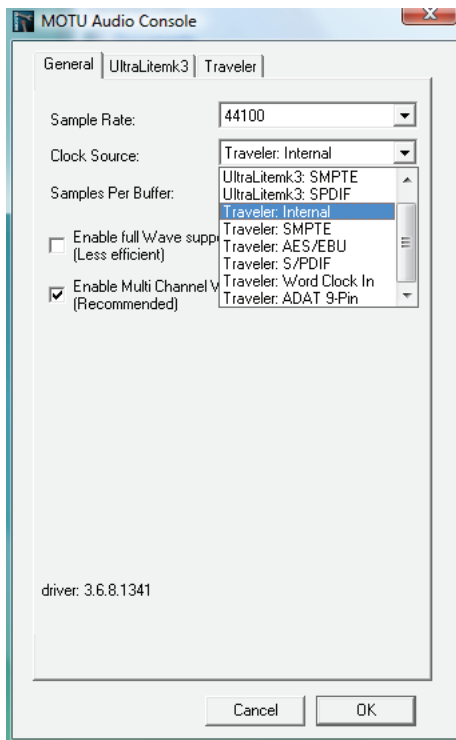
MOTU Audio Console

General | UltraLitemk3 | Traveler

Sample Rate: 44100

Clock Source: Traveler: Internal

Samples Per Buffer:

UltraLitemk3: SMPTE
UltraLitemk3: SPDIF
Traveler: Internal
Traveler: SMPTE
Traveler: AES/EBU
Traveler: S/PDIF
Traveler: Word Clock In
Traveler: ADAT 9-Pin

Enable full Wave supp
(Less efficient)

Enable Multi Channel V
(Recommended)

driver: 3.6.8.1341

Cancel
OK